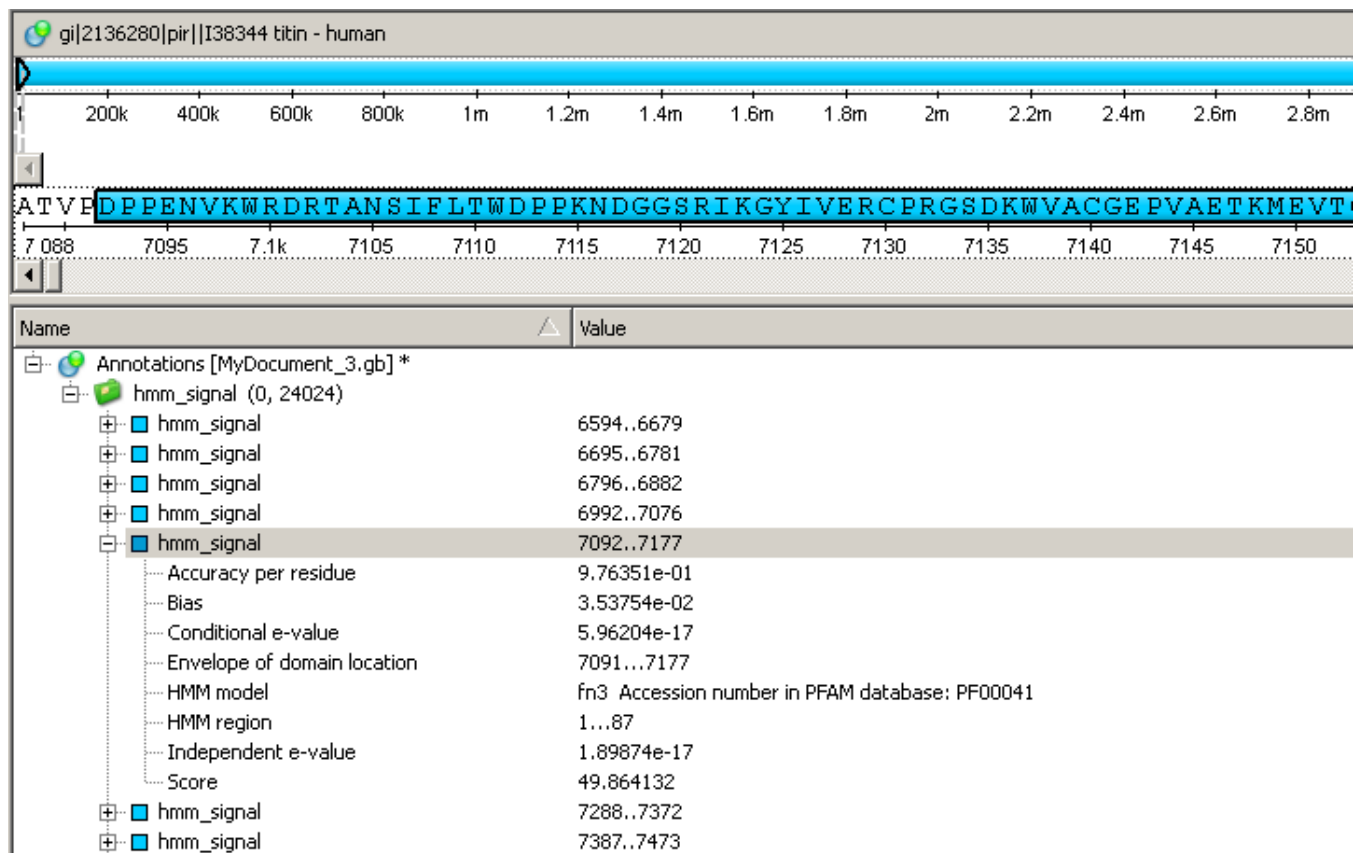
gi|2136280|pir||I38344 titin - human

1 200k 400k 600k 800k 1m 1.2m 1.4m 1.6m 1.8m 2m 2.2m 2.4m 2.6m 2.8m

ATVPDPPENVKWRDRTANSIFLTWDPPKNDGGSRIKGYIVERCPRGSDKWVACGEPVAETKMEVT

7 088 7095 7.1k 7105 7110 7115 7120 7125 7130 7135 7140 7145 7150

| Name | Value |
|---|---|
| Annotations [MyDocument_3.gb] * | |
| hmm_signal (0, 24024) | |
| hmm_signal | 6594..6679 |
| hmm_signal | 6695..6781 |
| hmm_signal | 6796..6882 |
| hmm_signal | 6992..7076 |
| hmm_signal | 7092..7177 |
| Accuracy per residue | 9.76351e-01 |
| Bias | 3.53754e-02 |
| Conditional e-value | 5.96204e-17 |
| Envelope of domain location | 7091...7177 |
| HMM model | fn3 Accession number in PFAM database: PF00041 |
| HMM region | 1...87 |
| Independent e-value | 1.89874e-17 |
| Score | 49.864132 |
| hmm_signal | 7288..7372 |
| hmm_signal | 7387..7473 |